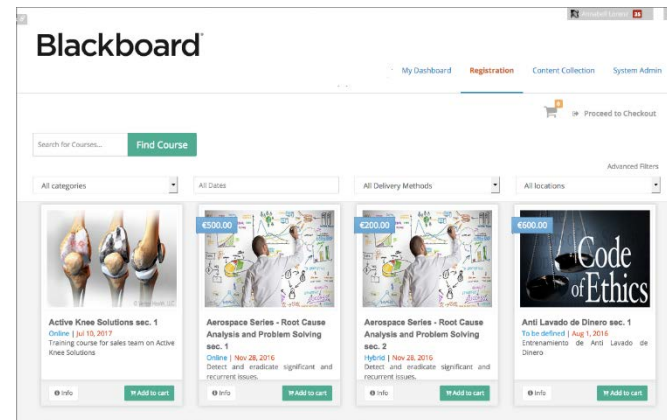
Annabell Lucero 36

Blackboard

My Dashboard
Registration
Content Collection
System Admin

0
Proceed to Checkout

Search for Courses...
Find Course

Advanced Filters

All categories
All Dates
All Delivery Methods
All locations

Active Knee Solutions sec. 1
Online | Jul 10, 2017
Training course for sales team on Active Knee Solutions
Info
Add to cart

€500.00
Aerospace Series - Root Cause Analysis and Problem Solving sec. 1
Online | Nov 28, 2016
Detect and eradicate significant and recurrent issues.
Info
Add to cart

€200.00
Aerospace Series - Root Cause Analysis and Problem Solving sec. 2
Hybrid | Nov 28, 2016
Detect and eradicate significant and recurrent issues.
Info
Add to cart

€600.00
Code of Ethics
Anti Lavado de Dinero sec. 1
To be defined | Aug 1, 2016
Entrenamiento de Anti Lavado de Dinero
Info
Add to cart